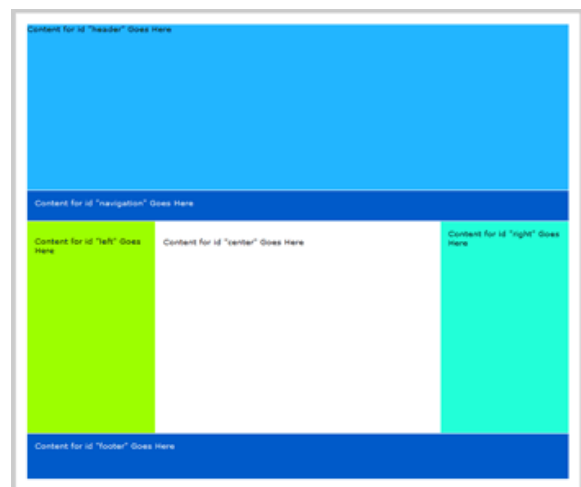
Content for id "header" Goes Here

Content for id "navigation" Goes Here

Content for id "left" Goes Here

Content for id "center" Goes Here

Content for id "right" Goes Here

Content for id "footer" Goes Here